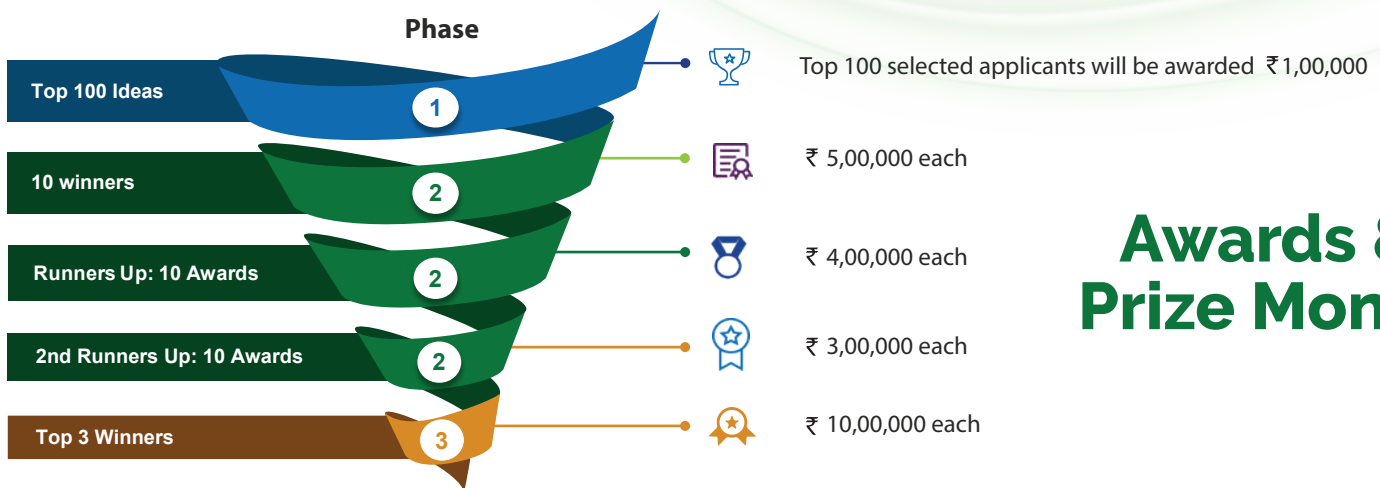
Phase

Top 100 Ideas
1
Top 100 selected applicants will be awarded ₹1,00,000

10 winners
2
₹ 5,00,000 each

Runners Up: 10 Awards
2
₹ 4,00,000 each

2nd Runners Up: 10 Awards
2
₹ 3,00,000 each

Top 3 Winners
3
₹ 10,00,000 each

Awards &
Prize Mon